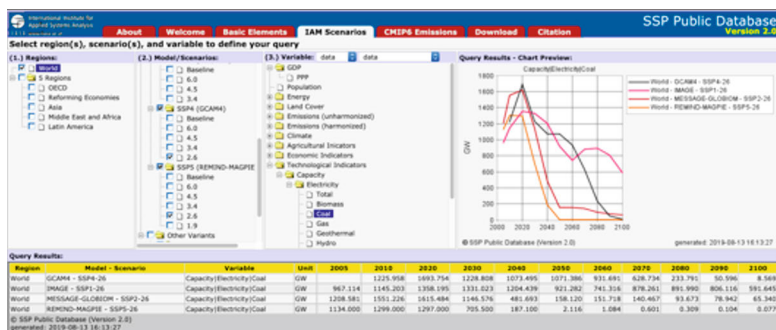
International Institute for Applied Systems Analysis

About | Welcome | Basic Elements | IAM Scenarios | CMIP6 Emissions | Download | Citation

SSP Public Database
Version 2.0

Select region(s), scenario(s), and variable to define your query

(1.) Regions:
World
5 Regions
OECD
Reforming Economies
Asia
Middle East and Africa
Latin America

(2.) Model/Scenarios:
Baseline
6.0
4.5
3.4
SSP4 (GCAM4)
Baseline
6.0
4.5
3.4
2.6
SSP5 (REMIND-MAGPIE
Baseline
6.0
4.5
3.4
2.6
1.9
Other Variants

(3.) Variable: data data
GDP
PPP
Population
Energy
Land Cover
Emissions (unharmonized)
Emissions (harmonized)
Climate
Agricultural Indicators
Economic Indicators
Technological Indicators
Capacity
Electricity
Total
Biomass
Coal
Gas
Geothermal
Hydro

Query Results - Chart Preview:
Capacity|Electricity|Coal
GW
1800
1600
1400
1200
1000
800
600
400
200
0
2000 2020 2040 2060 2080 2100
World - GCAM4 - SSP4-26
World - IMAGE - SSP1-26
World - MESSAGE-GLOBIOM - SSP2-26
World - REMIND-MAGPIE - SSP5-26
© SSP Public Database (Version 2.0)
generated: 2019-08-13 16:13:27

Query Results:

| Region | Model - Scenario | Variable | Unit | 2005 | 2010 | 2020 | 2030 | 2040 | 2050 | 2060 | 2070 | 2080 | 2090 | 2100 |
|---|---|---|---|---|---|---|---|---|---|---|---|---|---|---|
| World | GCAM4 - SSP4-26 | Capacity\|Electricity\|Coal | GW | | 1225.958 | 1693.754 | 1228.808 | 1073.495 | 1071.304 | 931.691 | 628.734 | 233.791 | 50.596 | 8.568 |
| World | IMAGE - SSP1-26 | Capacity\|Electricity\|Coal | GW | 967.114 | 1145.203 | 1358.195 | 1331.023 | 1204.439 | 921.282 | 741.316 | 878.261 | 891.990 | 806.116 | 591.645 |
| World | MESSAGE-GLOBIOM - SSP2-26 | Capacity\|Electricity\|Coal | GW | 1208.581 | 1551.226 | 1615.484 | 1146.576 | 481.693 | 158.120 | 151.718 | 140.467 | 93.673 | 78.942 | 65.340 |
| World | REMIND-MAGPIE - SSP5-26 | Capacity\|Electricity\|Coal | GW | 1134.000 | 1299.000 | 1297.000 | 705.500 | 187.100 | 2.116 | 1.084 | 0.601 | 0.309 | 0.104 | 0.077 |

© SSP Public Database (Version 2.0)
generated: 2019-08-13 16:13:27